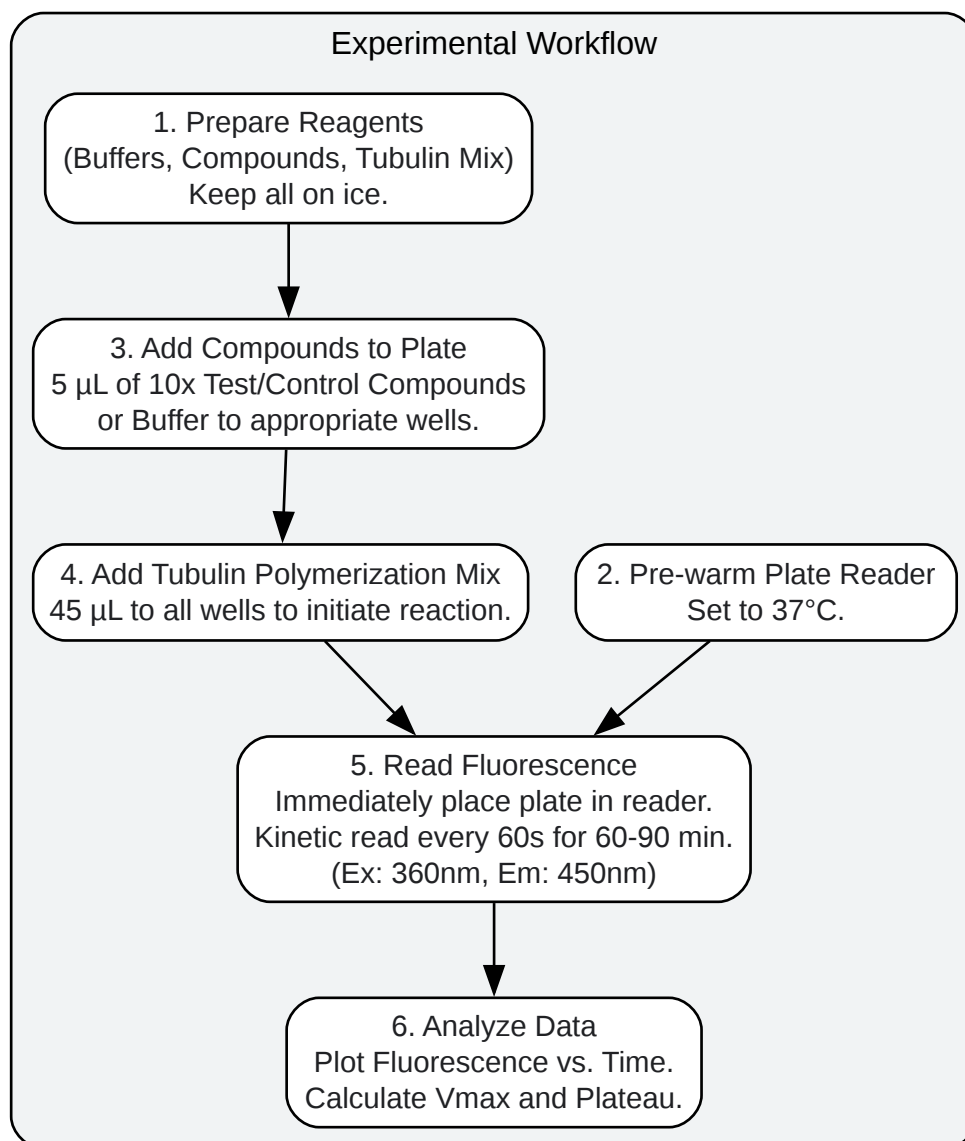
Experimental Workflow

1. Prepare Reagents
(Buffers, Compounds, Tubulin Mix)
Keep all on ice.

3. Add Compounds to Plate
5 µL of 10x Test/Control Compounds
or Buffer to appropriate wells.

4. Add Tubulin Polymerization Mix
45 µL to all wells to initiate reaction.

2. Pre-warm Plate Reader
Set to 37°C.

5. Read Fluorescence
Immediately place plate in reader.
Kinetic read every 60s for 60-90 min.
(Ex: 360nm, Em: 450nm)

6. Analyze Data
Plot Fluorescence vs. Time.
Calculate Vmax and Plateau.